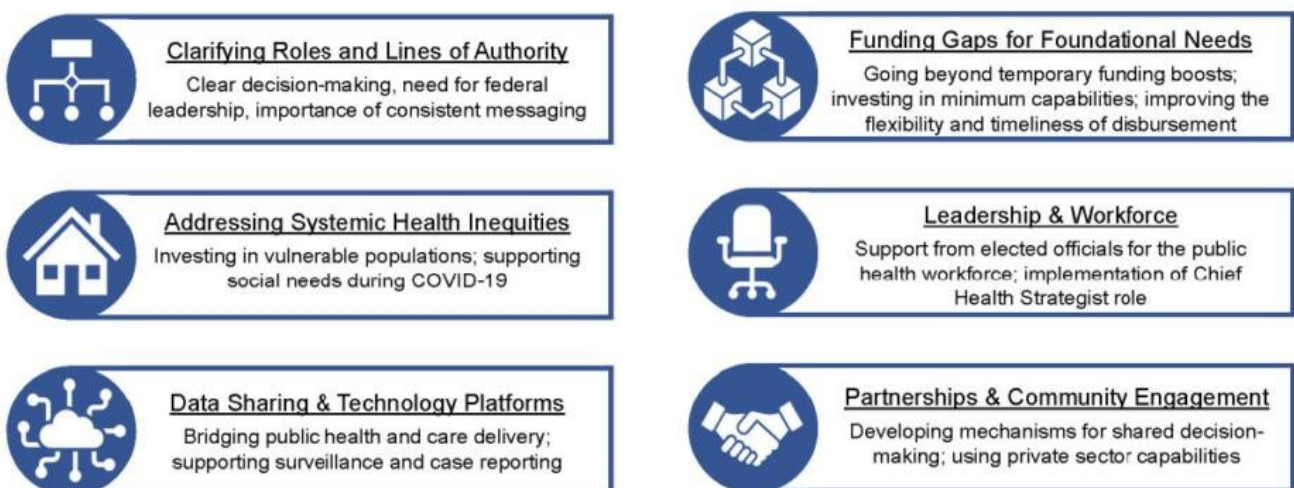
Clarifying Roles and Lines of Authority
Clear decision-making, need for federal leadership, importance of consistent messaging

Funding Gaps for Foundational Needs
Going beyond temporary funding boosts; investing in minimum capabilities; improving the flexibility and timeliness of disbursement

Addressing Systemic Health Inequities
Investing in vulnerable populations; supporting social needs during COVID-19

Leadership & Workforce
Support from elected officials for the public health workforce; implementation of Chief Health Strategist role

Data Sharing & Technology Platforms
Bridging public health and care delivery; supporting surveillance and case reporting

Partnerships & Community Engagement
Developing mechanisms for shared decision-making; using private sector capabilities